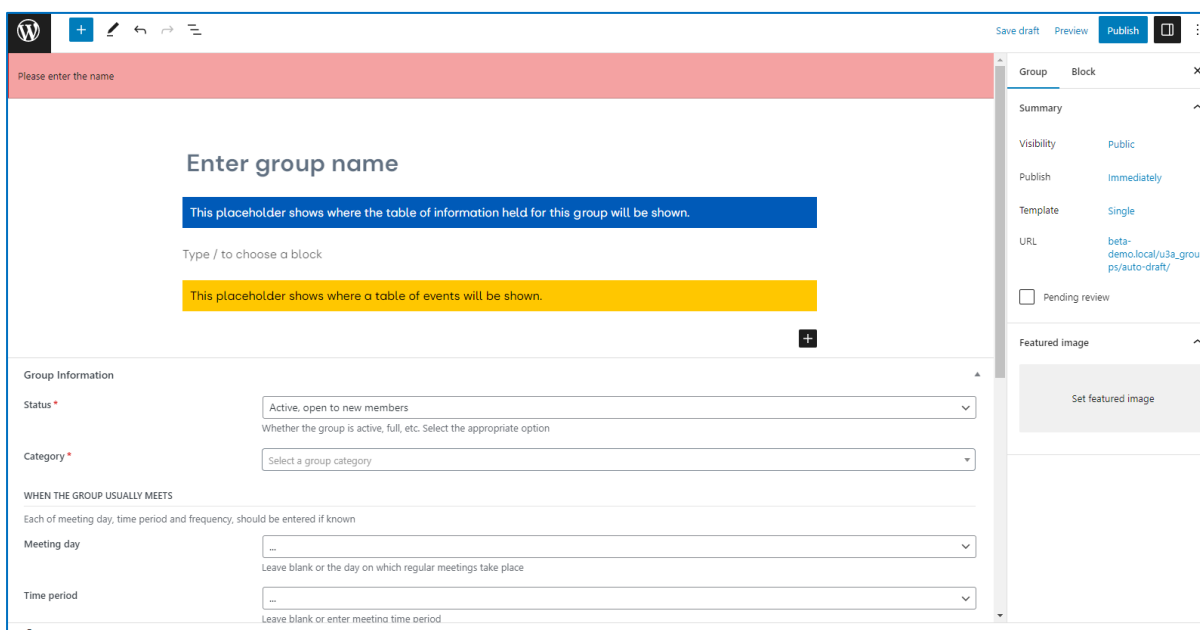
Save draft Preview Publish

Please enter the name

Enter group name

This placeholder shows where the table of information held for this group will be shown.

Type / to choose a block

This placeholder shows where a table of events will be shown.

Group Information

Status *
Active, open to new members
Whether the group is active, full, etc. Select the appropriate option

Category *
Select a group category

WHEN THE GROUP USUALLY MEETS

Each of meeting day, time period and frequency, should be entered if known

Meeting day
...
Leave blank or the day on which regular meetings take place

Time period
...
Leave blank or enter meeting time period

Group Block

Summary

Visibility Public

Publish Immediately

Template Single

URL beta-demo.local/u3a_groups/auto-draft/

Pending review

Featured image

Set featured image